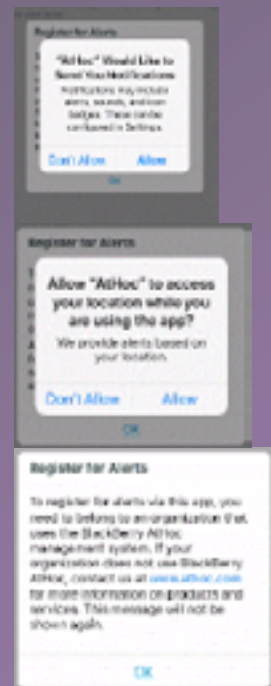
Register for Alerts

"AtHoc" Would Like to Send You Notifications

Notifications may include alerts, sounds, and icon badges. These can be configured in Settings.

Don't Allow

Allow

OK

Register for Alerts

Allow "AtHoc" to access your location while you are using the app?

We provide alerts based on your location.

Don't Allow

Allow

OK

Register for Alerts

To register for alerts via this app, you need to belong to an organization that uses the BlackBerry AtHoc management system. If your organization does not use BlackBerry AtHoc, contact us at www.athoc.com for more information on products and services. This message will not be shown again.

OK